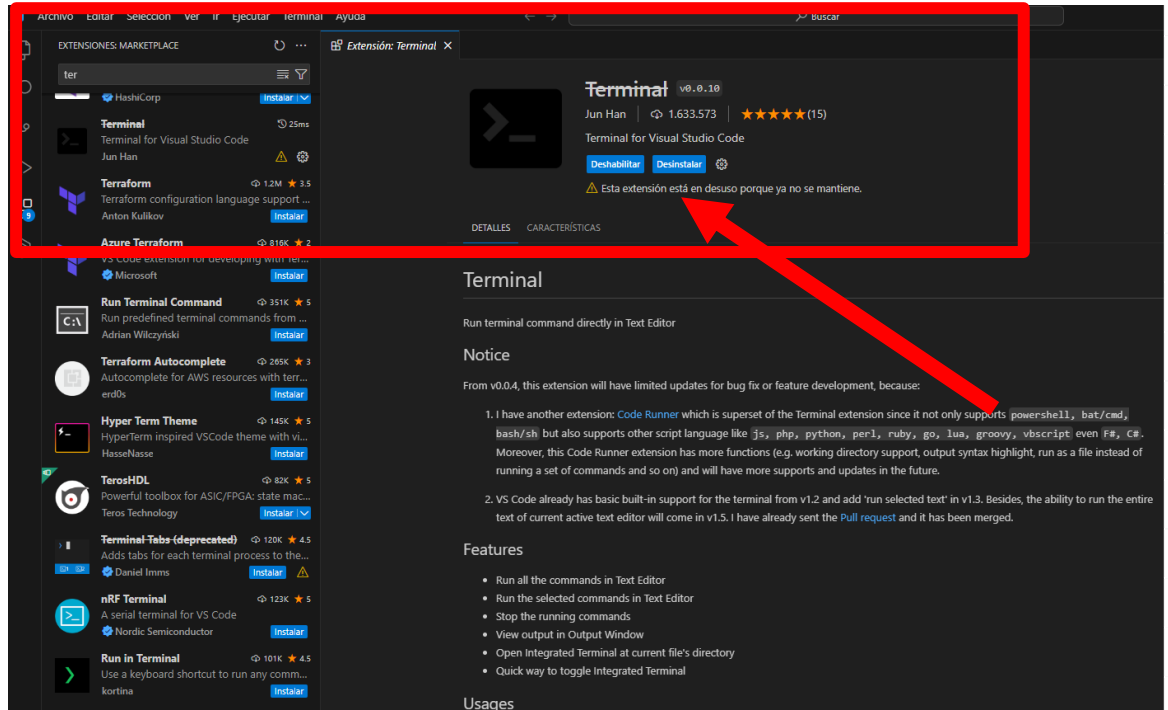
Archivo Editar Selección Ver Ir Ejecutar Terminal Ayuda

Buscar

EXTENSIONES: MARKETPLACE

ter

HashiCorp Instalar

Terminal 25ms
Terminal for Visual Studio Code
Jun Han

Terraform 1.2M ★ 3.5
Terraform configuration language support ...
Anton Kulikov Instalar

Azure Terraform 816K ★ 2
VS Code extension for developing with Ter...
Microsoft Instalar

Run Terminal Command 351K ★ 5
Run predefined terminal commands from ...
Adrian Wilczyński Instalar

Terraform Autocomplete 265K ★ 3
Autocomplete for AWS resources with terr...
erd0s Instalar

Hyper Term Theme 145K ★ 5
HyperTerm inspired VSCode theme with vi...
HasseNasse Instalar

TerosHDL 82K ★ 5
Powerful toolbox for ASIC/FPGA: state mac...
Teros Technology Instalar

Terminal Tabs (deprecated) 120K ★ 4.5
Adds tabs for each terminal process to the...
Daniel Imms Instalar

nRF Terminal 123K ★ 5
A serial terminal for VS Code
Nordic Semiconductor Instalar

Run in Terminal 101K ★ 4.5
Use a keyboard shortcut to run any comm...
kortina Instalar

Extensión: Terminal ×

Terminal v0.0.10
Jun Han | 1.633.573 | ★★★★★ (15)
Terminal for Visual Studio Code
Deshabilitar Desinstalar
⚠ Esta extensión está en desuso porque ya no se mantiene.

DETALLES CARACTERÍSTICAS

Terminal

Run terminal command directly in Text Editor

Notice

From v0.0.4, this extension will have limited updates for bug fix or feature development, because:

1. I have another extension: Code Runner which is superset of the Terminal extension since it not only supports powershell, bat/cmd, bash/sh but also supports other script language like js, php, python, perl, ruby, go, lua, groovy, vbscript even F#, C#. Moreover, this Code Runner extension has more functions (e.g. working directory support, output syntax highlight, run as a file instead of running a set of commands and so on) and will have more supports and updates in the future.

2. VS Code already has basic built-in support for the terminal from v1.2 and add 'run selected text' in v1.3. Besides, the ability to run the entire text of current active text editor will come in v1.5. I have already sent the Pull request and it has been merged.

Features

- Run all the commands in Text Editor
- Run the selected commands in Text Editor
- Stop the running commands
- View output in Output Window
- Open Integrated Terminal at current file's directory
- Quick way to toggle Integrated Terminal

Usages